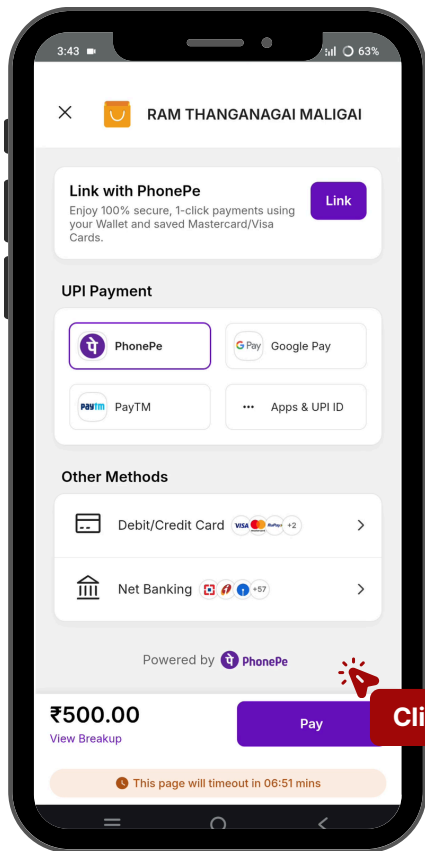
3:43
63%

RAM THANGANAGAI MALIGAI

Link with PhonePe
Enjoy 100% secure, 1-click payments using your Wallet and saved Mastercard/Visa Cards.
Link

UPI Payment
PhonePe
G Pay Google Pay
paytm PayTM
Apps & UPI ID

Other Methods
Debit/Credit Card VISA RuPay +2
Net Banking +57

Powered by PhonePe

₹500.00
View Breakup
Pay
Cli

This page will timeout in 06:51 mins